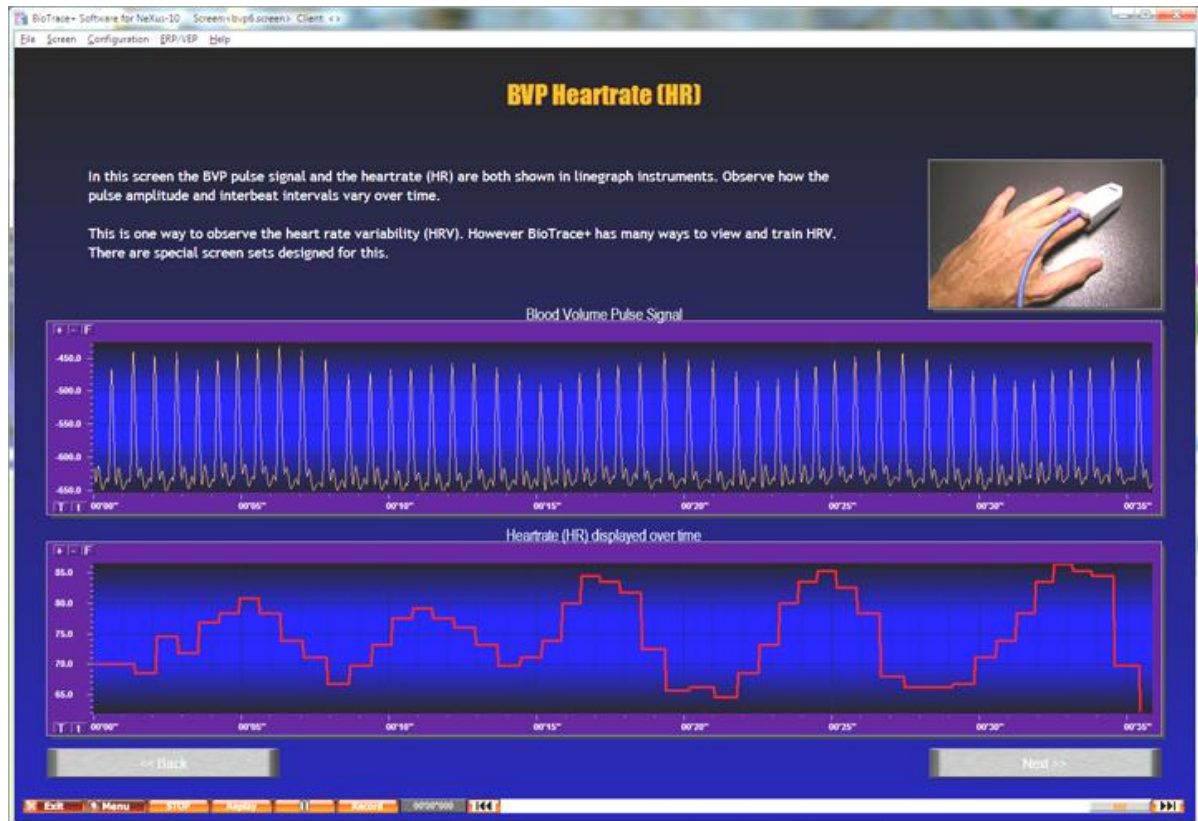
BioTrace+ Software for NeXus-10 Screen<bvp6.screen> Client: <>

File Screen Configuration ERP/VEP Help

BVP Heartrate (HR)

In this screen the BVP pulse signal and the heartrate (HR) are both shown in linegraph instruments. Observe how the pulse amplitude and interbeat intervals vary over time.

This is one way to observe the heart rate variability (HRV). However BioTrace+ has many ways to view and train HRV. There are special screen sets designed for this.

Blood Volume Pulse Signal

+ - F

-450.0
-500.0
-550.0
-600.0
-650.0

T ↕ 00'00" 00'05" 00'10" 00'15" 00'20" 00'25" 00'30" 00'35"

Heartrate (HR) displayed over time

+ - F

85.0
80.0
75.0
70.0
65.0

T ↕ 00'00" 00'05" 00'10" 00'15" 00'20" 00'25" 00'30" 00'35"

<< Back

Next >>

Exit Menu STOP Replay || Record 00'00"000 |◀◀ ▶▶|